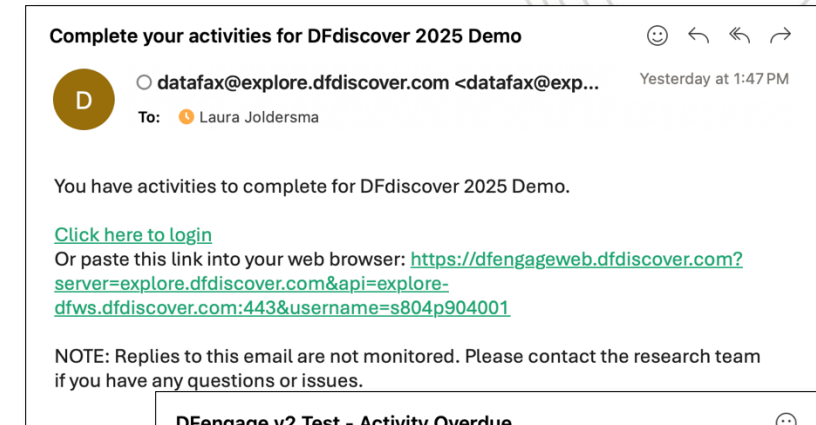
Complete your activities for DFdiscover 2025 Demo

D

datafax@explore.dfdiscover.com <datafax@exp...

Yesterday at 1:47 PM

To: Laura Joldersma

You have activities to complete for DFdiscover 2025 Demo.

Click here to login
Or paste this link into your web browser: https://dfengageweb.dfdiscover.com?server=explore.dfdiscover.com&api=explore-dfws.dfdiscover.com:443&username=s804p904001

NOTE: Replies to this email are not monitored. Please contact the research team if you have any questions or issues.

DFengage v2 Test - Activity Overdue